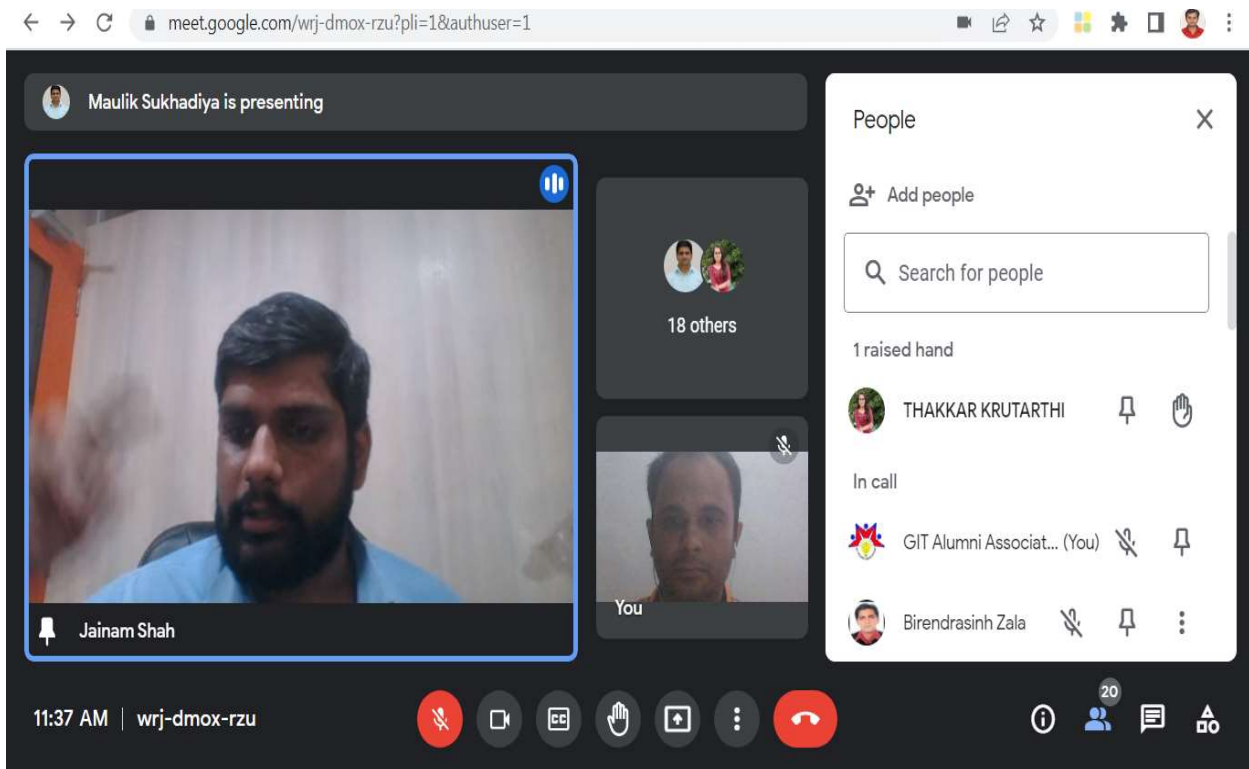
meet.google.com/wrj-dmox-rzu?pli=1&authuser=1

Maulik Sukhadiya is presenting

Jainam Shah

18 others

You

People

Add people

Search for people

1 raised hand

THAKKAR KRUTARTHI

In call

GIT Alumni Associat... (You)

Birendrasinh Zala

11:37 AM | wrj-dmox-rzu

20